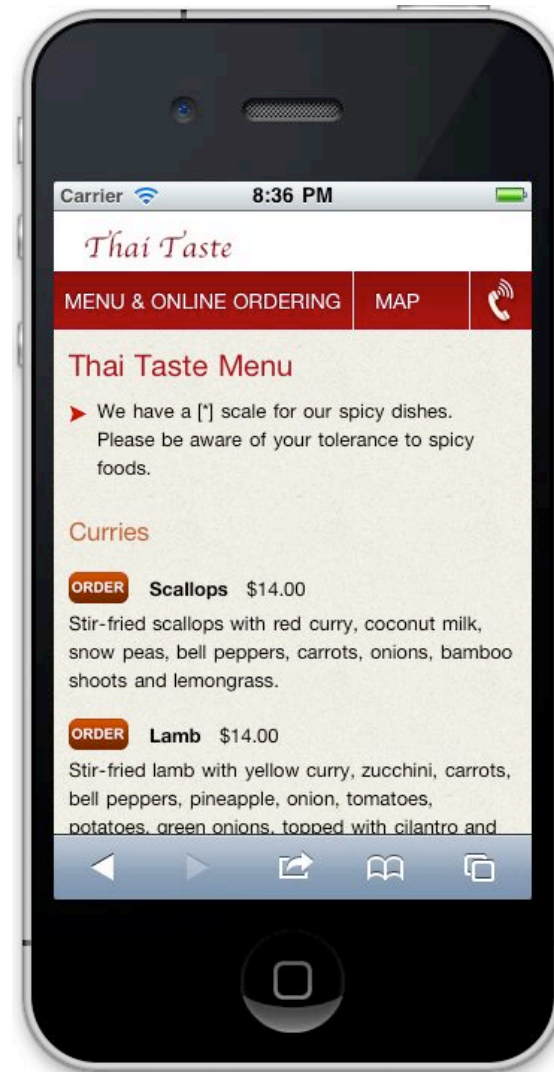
Carrier 8:36 PM

Thai Taste

MENU & ONLINE ORDERING MAP

Thai Taste Menu

We have a [*] scale for our spicy dishes. Please be aware of your tolerance to spicy foods.

Curries

ORDER Scallops $14.00

Stir-fried scallops with red curry, coconut milk, snow peas, bell peppers, carrots, onions, bamboo shoots and lemongrass.

ORDER Lamb $14.00

Stir-fried lamb with yellow curry, zucchini, carrots, bell peppers, pineapple, onion, tomatoes, potatoes, green onions, topped with cilantro and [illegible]